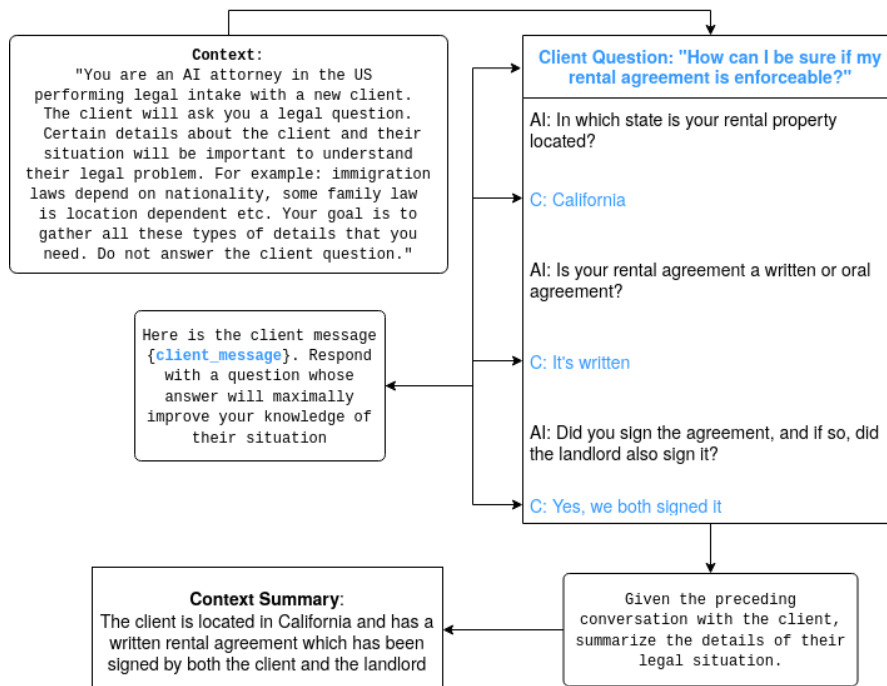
**Context**:
"You are an AI attorney in the US performing legal intake with a new client. The client will ask you a legal question. Certain details about the client and their situation will be important to understand their legal problem. For example: immigration laws depend on nationality, some family law is location dependent etc. Your goal is to gather all these types of details that you need. Do not answer the client question."

Client Question: "How can I be sure if my rental agreement is enforceable?"

AI: In which state is your rental property located?

C: California

AI: Is your rental agreement a written or oral agreement?

C: It's written

AI: Did you sign the agreement, and if so, did the landlord also sign it?

C: Yes, we both signed it

Here is the client message {client_message}. Respond with a question whose answer will maximally improve your knowledge of their situation

Given the preceding conversation with the client, summarize the details of their legal situation.

**Context Summary**:
The client is located in California and has a written rental agreement which has been signed by both the client and the landlord